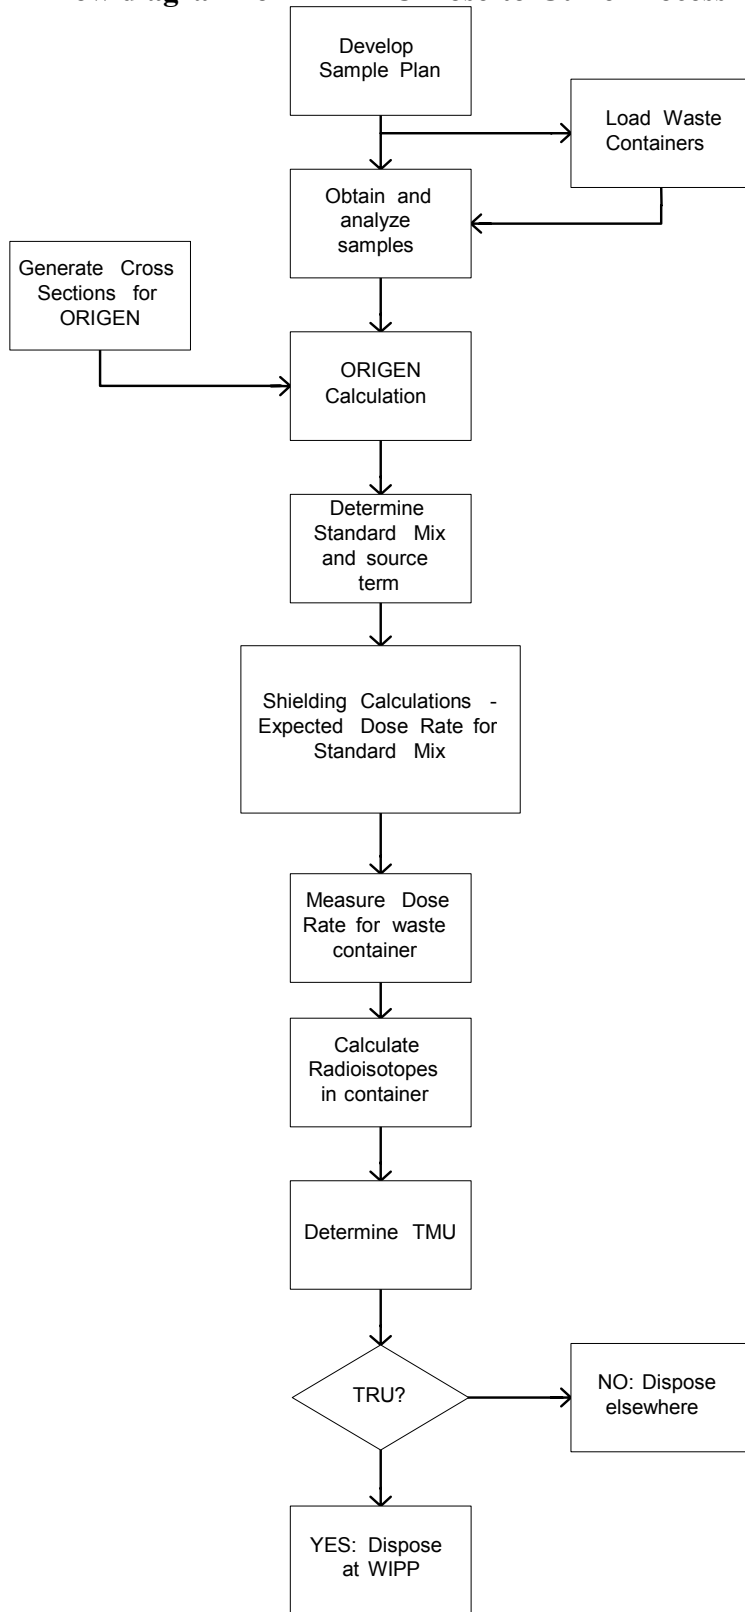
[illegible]

Develop Sample Plan

Load Waste Containers

Obtain and analyze samples

Generate Cross Sections for ORIGEN

ORIGEN Calculation

Determine Standard Mix and source term

Shielding Calculations - Expected Dose Rate for Standard Mix

Measure Dose Rate for waste container

Calculate Radioisotopes in container

Determine TMU

TRU?

NO: Dispose elsewhere

YES: Dispose at WIPP